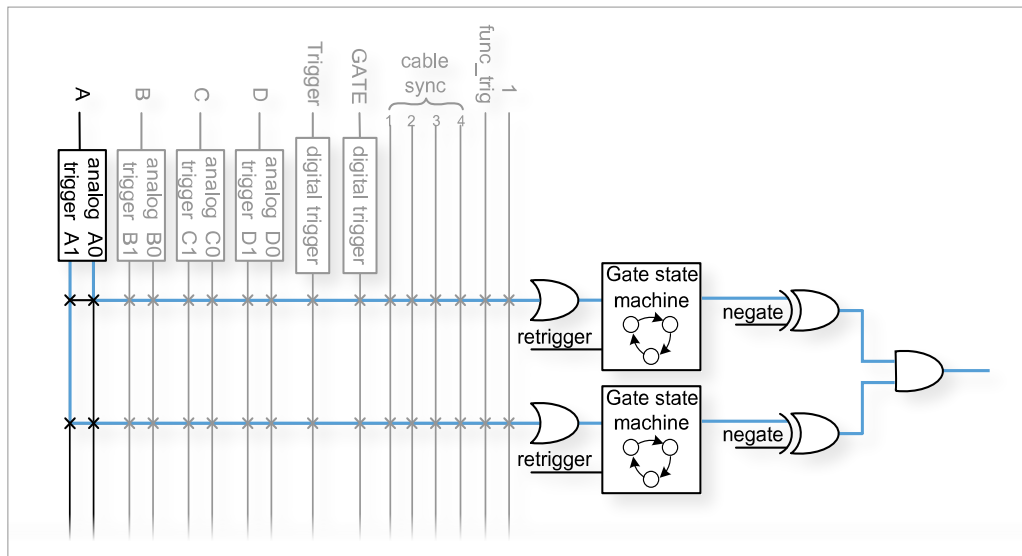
A

analog trigger A0 A1

B

analog trigger B0 B1

C

analog trigger C0 C1

D

analog trigger D0 D1

Trigger

digital trigger

GATE

digital trigger

cable sync

1 2 3 4

func_trig

1

Gate state machine

retrigger

negate

Gate state machine

retrigger

negate